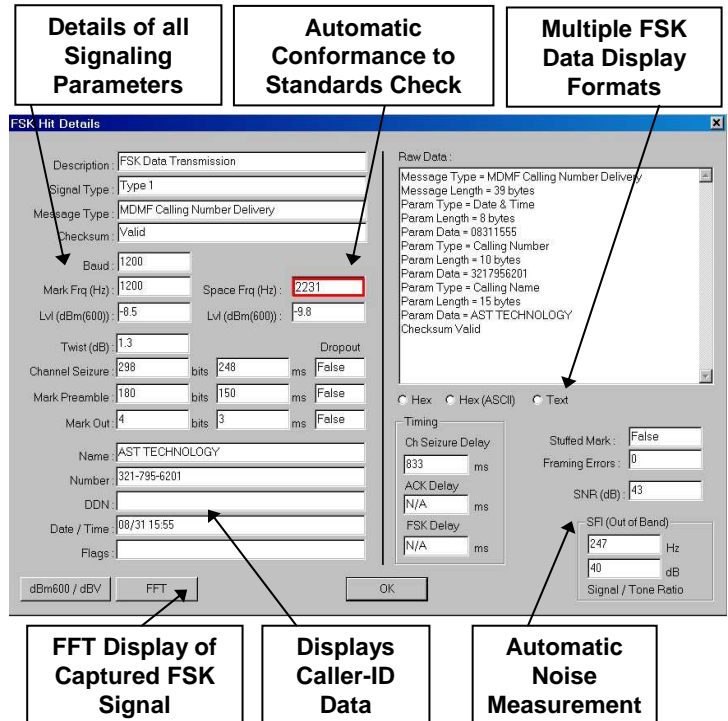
Details of all Signaling Parameters

Automatic Conformance to Standards Check

Multiple FSK Data Display Formats

FSK Hit Details

Description : FSK Data Transmission
Signal Type : Type 1
Message Type : MDMF Calling Number Delivery
Checksum : Valid

Baud : 1200
Mark Frq (Hz) : 1200
Space Frq (Hz) : 2231
Lvl (dBm(600)) : -8.5
Lvl (dBm(600)) : -9.8

Twist (dB) : 1.3
Dropout
Channel Seizure : 298 bits 248 ms False
Mark Preamble : 180 bits 150 ms False
Mark Out : 4 bits 3 ms False

Name : AST TECHNOLOGY
Number : 321-795-6201
DDN :
Date / Time : 08/31 15:55
Flags :

Raw Data :
Message Type = MDMF Calling Number Delivery
Message Length = 39 bytes
Param Type = Date & Time
Param Length = 8 bytes
Param Data = 08311555
Param Type = Calling Number
Param Length = 10 bytes
Param Data = 3217956201
Param Type = Calling Name
Param Length = 15 bytes
Param Data = AST TECHNOLOGY
Checksum Valid

Hex Hex (ASCII) Text

Timing
Ch Seizure Delay
833 ms
ACK Delay
N/A ms
FSK Delay
N/A ms

Stuffed Mark : False
Framing Errors : 0
SNR (dB) : 43

SFI (Out of Band)
247 Hz
40 dB
Signal / Tone Ratio

dBm600 / dBV
FFT
OK

FFT Display of Captured FSK Signal

Displays Caller-ID Data

Automatic Noise Measurement